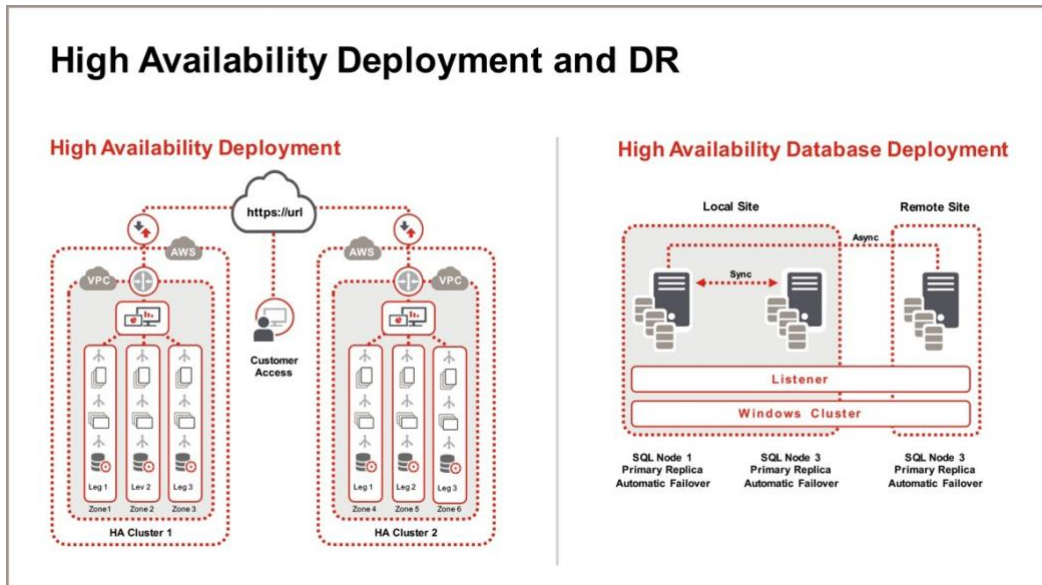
High Availability Deployment and DR

High Availability Deployment

https://url

AWS

VPC

Customer Access

AWS

VPC

Leg 1 Lev 2 Leg 3

Zone 1 Zone 2 Zone 3

HA Cluster 1

Leg 1 Leg 2 Leg 3

Zone 4 Zone 5 Zone 6

HA Cluster 2

High Availability Database Deployment

Local Site

Remote Site

Async

Sync

Listener

Windows Cluster

SQL Node 1
Primary Replica
Automatic Failover

SQL Node 3
Primary Replica
Automatic Failover

SQL Node 3
Primary Replica
Automatic Failover